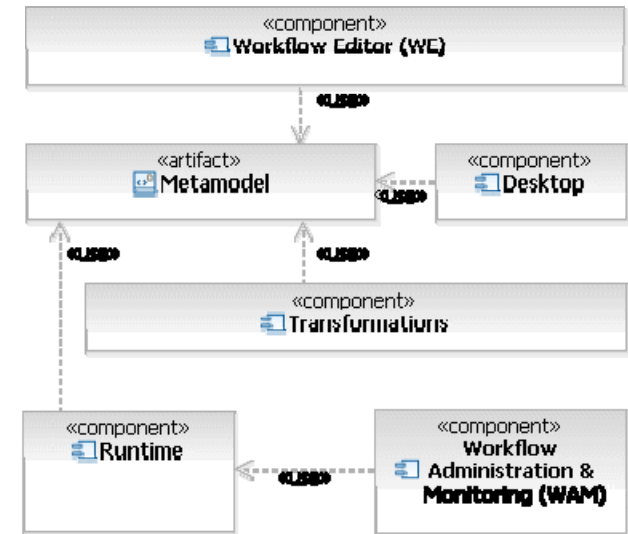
«component»
Workflow Editor (WE)

«use»

«artifact»
Metamodel

«component»
Desktop

«use»

«use»

«use»

«component»
Transformations

«component»
Runtime

«use»

«component»
Workflow
Administration &
Monitoring (WAM)